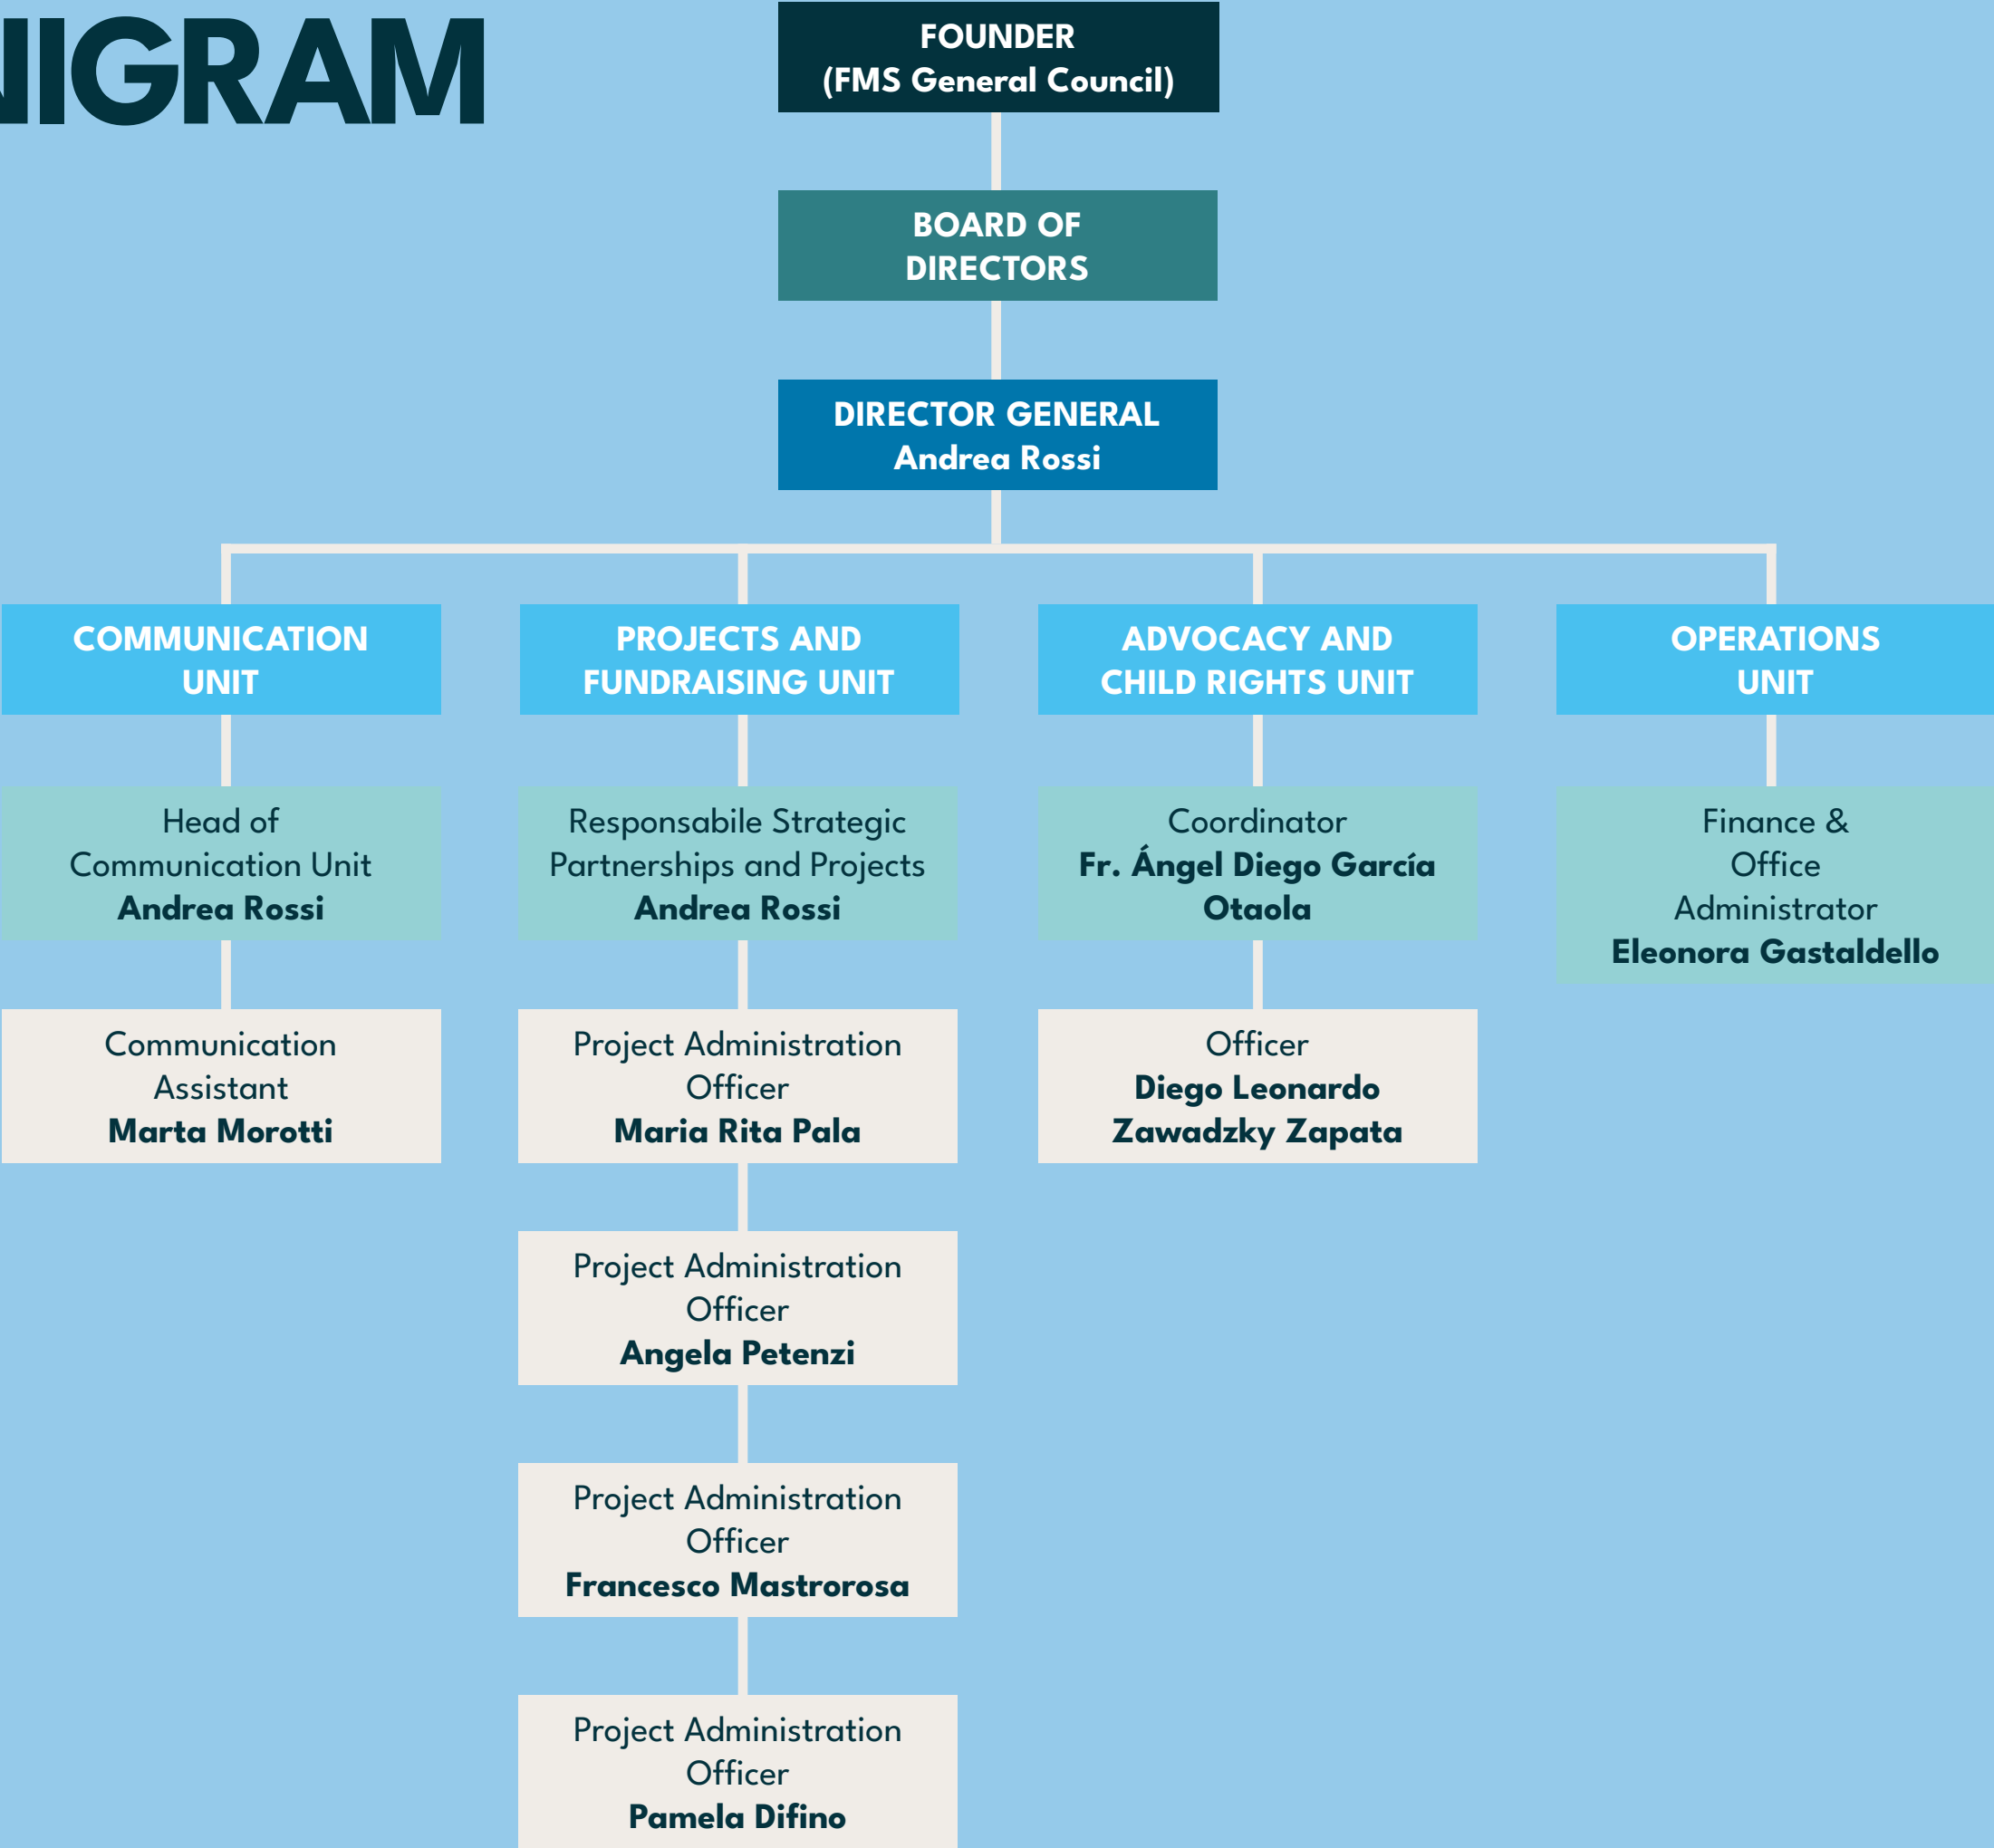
IIGRAM

FOUNDER
(FMS General Council)

BOARD OF DIRECTORS

DIRECTOR GENERAL
Andrea Rossi

COMMUNICATION UNIT

Head of Communication Unit
Andrea Rossi

Communication Assistant
Marta Morotti

PROJECTS AND FUNDRAISING UNIT

Responsabile Strategic Partnerships and Projects
Andrea Rossi

Project Administration Officer
Maria Rita Pala

Project Administration Officer
Angela Petenzi

Project Administration Officer
Francesco Mastrorosa

Project Administration Officer
Pamela Difino

ADVOCACY AND CHILD RIGHTS UNIT

Coordinator
Fr. Ángel Diego García Otaola

Officer
Diego Leonardo Zawadzky Zapata

OPERATIONS UNIT

Finance & Office Administrator
Eleonora Gastaldello